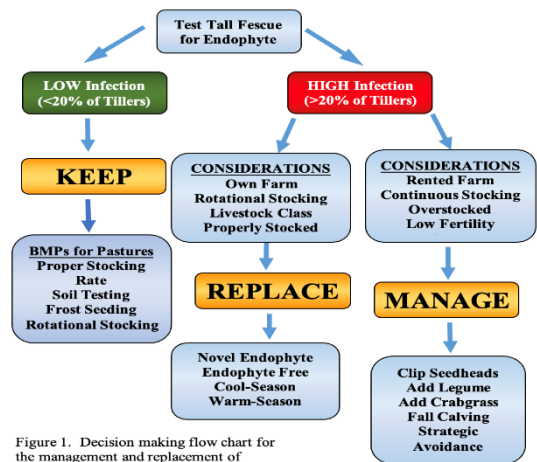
Test Tall Fescue for Endophyte

LOW Infection (<20% of Tillers)

HIGH Infection (>20% of Tillers)

KEEP

BMPs for Pastures
Proper Stocking Rate
Soil Testing
Frost Seeding
Rotational Stocking

CONSIDERATIONS
Own Farm
Rotational Stocking
Livestock Class
Properly Stocked

REPLACE

Novel Endophyte
Endophyte Free
Cool-Season
Warm-Season

CONSIDERATIONS
Rented Farm
Continuous Stocking
Overstocked
Low Fertility

MANAGE

Clip Seedheads
Add Legume
Add Crabgrass
Fall Calving
Strategic
Avoidance

Figure 1. Decision making flow chart for the management and replacement of